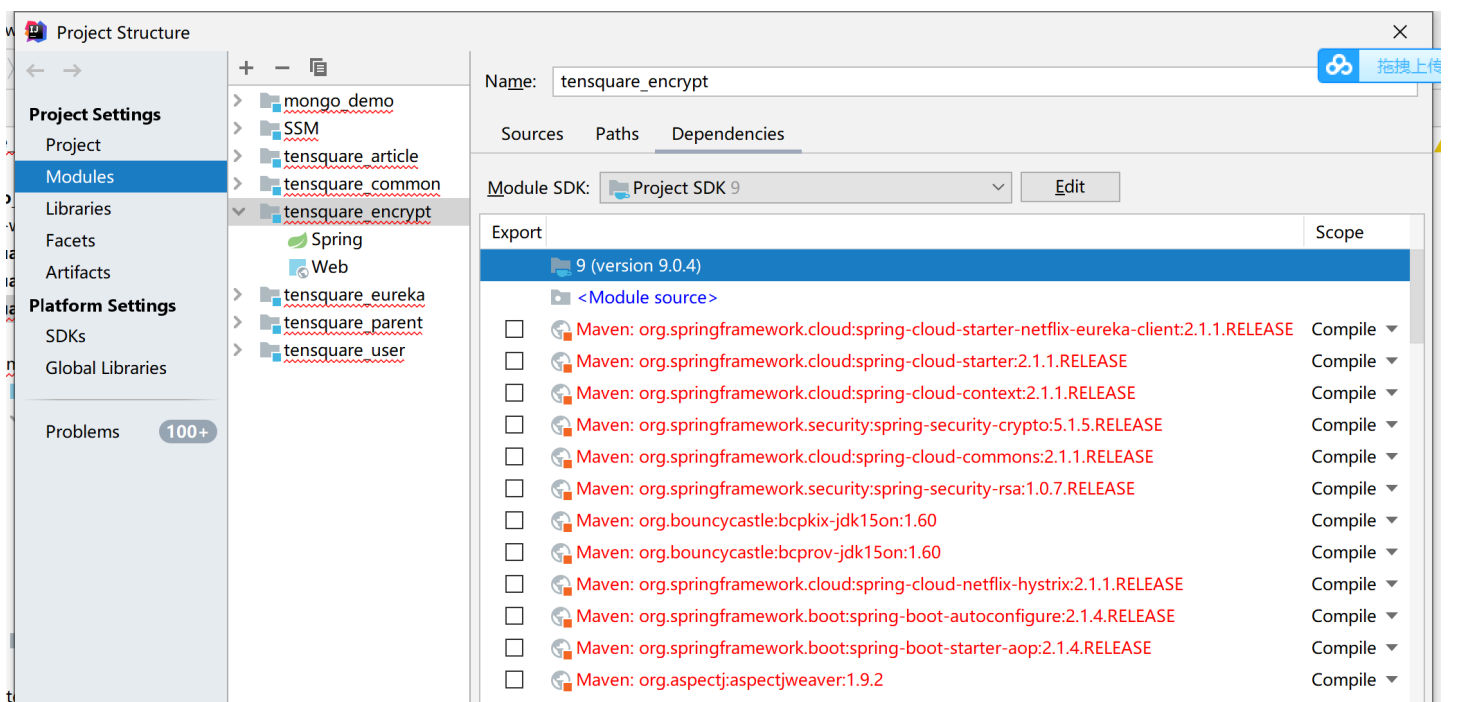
Project Structure

Project Settings
Project
Modules
Libraries
Facets
Artifacts
Platform Settings
SDKs
Global Libraries

Problems 100+

mongo_demo
SSM
tensquare_article
tensquare_common
tensquare_encrypt
Spring
Web
tensquare_eureka
tensquare_parent
tensquare_user

Name: tensquare_encrypt

拖拽上传

Sources Paths Dependencies

Module SDK: Project SDK 9 Edit

| Export | | Scope |
|---|---|---|
| | 9 (version 9.0.4) | |
| | <Module source> | |
| ☐ | Maven: org.springframework.cloud:spring-cloud-starter-netflix-eureka-client:2.1.1.RELEASE | Compile |
| ☐ | Maven: org.springframework.cloud:spring-cloud-starter:2.1.1.RELEASE | Compile |
| ☐ | Maven: org.springframework.cloud:spring-cloud-context:2.1.1.RELEASE | Compile |
| ☐ | Maven: org.springframework.security:spring-security-crypto:5.1.5.RELEASE | Compile |
| ☐ | Maven: org.springframework.cloud:spring-cloud-commons:2.1.1.RELEASE | Compile |
| ☐ | Maven: org.springframework.security:spring-security-rsa:1.0.7.RELEASE | Compile |
| ☐ | Maven: org.bouncycastle:bcpkix-jdk15on:1.60 | Compile |
| ☐ | Maven: org.bouncycastle:bcprov-jdk15on:1.60 | Compile |
| ☐ | Maven: org.springframework.cloud:spring-cloud-netflix-hystrix:2.1.1.RELEASE | Compile |
| ☐ | Maven: org.springframework.boot:spring-boot-autoconfigure:2.1.4.RELEASE | Compile |
| ☐ | Maven: org.springframework.boot:spring-boot-starter-aop:2.1.4.RELEASE | Compile |
| ☐ | Maven: org.aspectj:aspectjweaver:1.9.2 | Compile |